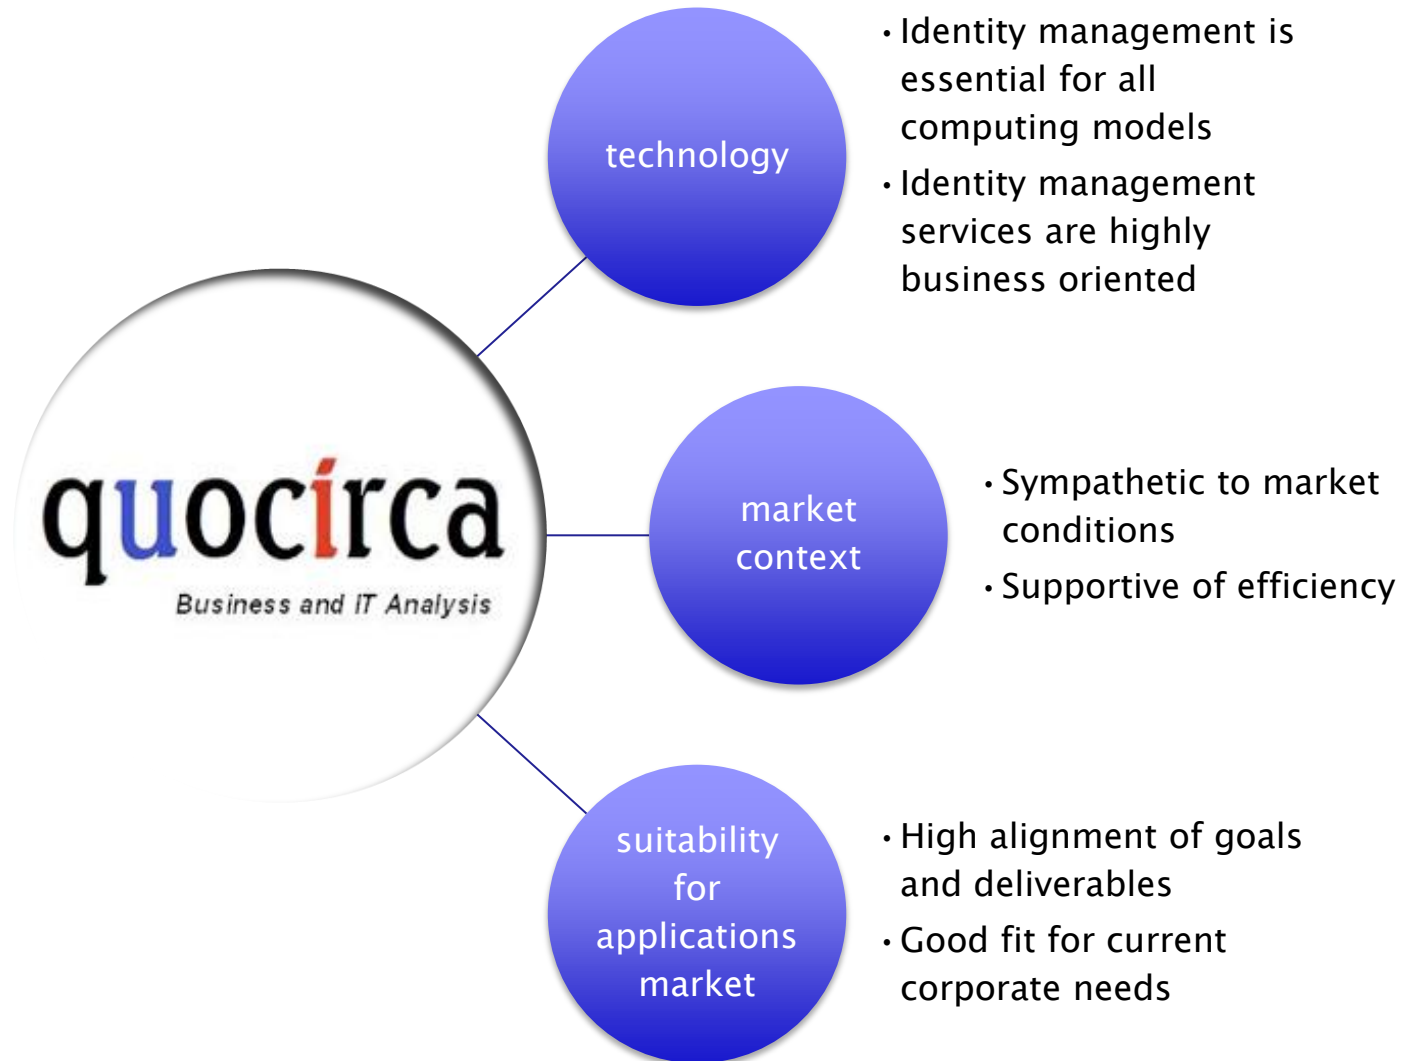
technology

• Identity management is essential for all computing models
• Identity management services are highly business oriented

quocirca
Business and IT Analysis

market context

• Sympathetic to market conditions
• Supportive of efficiency

suitability for applications market

• High alignment of goals and deliverables
• Good fit for current corporate needs